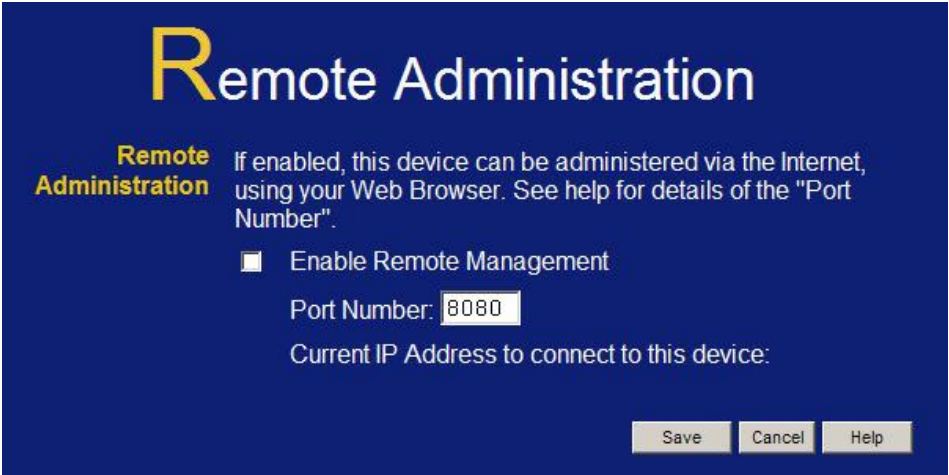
Remote Administration

Remote Administration

If enabled, this device can be administered via the Internet, using your Web Browser. See help for details of the "Port Number".

Enable Remote Management

Port Number: 8080

Current IP Address to connect to this device:

Save Cancel Help